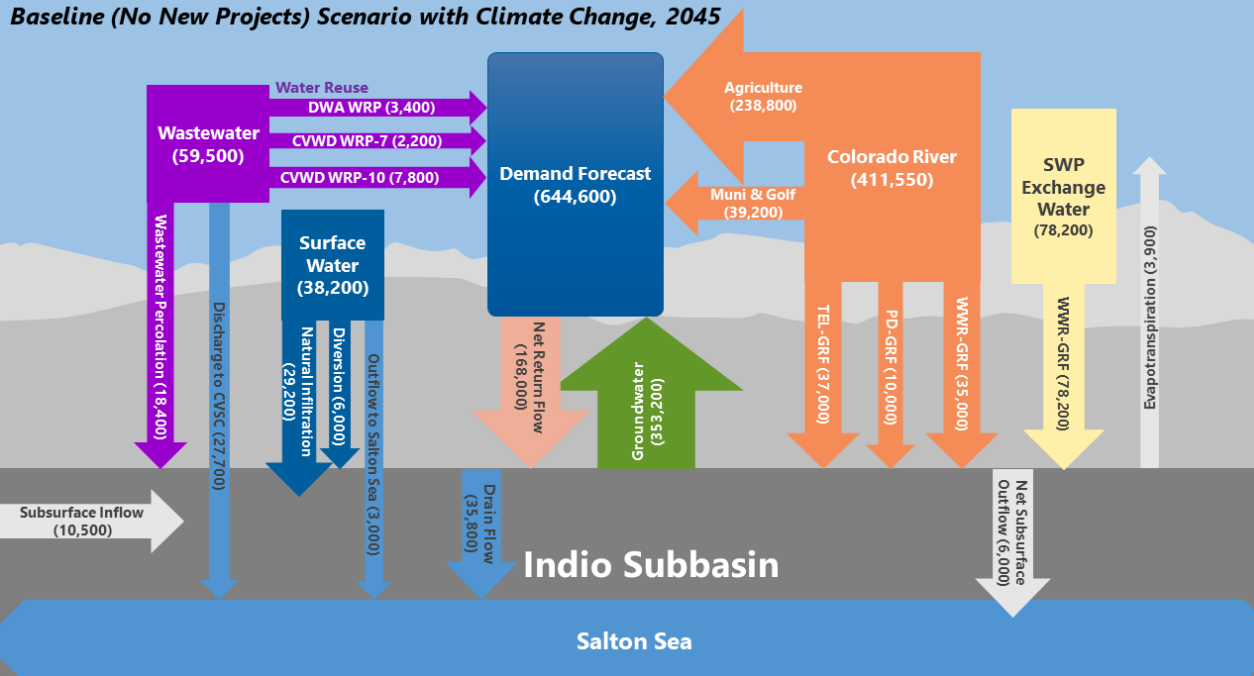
Baseline (No New Projects) Scenario with Climate Change, 2045

Water Reuse

Wastewater (59,500)

DWA WRP (3,400)

CVWD WRP-7 (2,200)

CVWD WRP-10 (7,800)

Demand Forecast (644,600)

Agriculture (238,800)

Muni & Golf (39,200)

Colorado River (411,550)

SWP Exchange Water (78,200)

Surface Water (38,200)

Wastewater Percolation (18,400)

Discharge to CVSC (27,700)

Natural Infiltration (29,200)

Diversion (6,000)

Outflow to Salton Sea (3,000)

Net Return Flow (168,000)

Groundwater (353,200)

TEL-GRF (37,000)

PD-GRF (10,000)

WWR-GRF (35,000)

WWR-GRF (78,200)

Evapotranspiration (3,900)

Subsurface Inflow (10,500)

Drain Flow (35,800)

Indio Subbasin

Net Subsurface Outflow (6,000)

Salton Sea